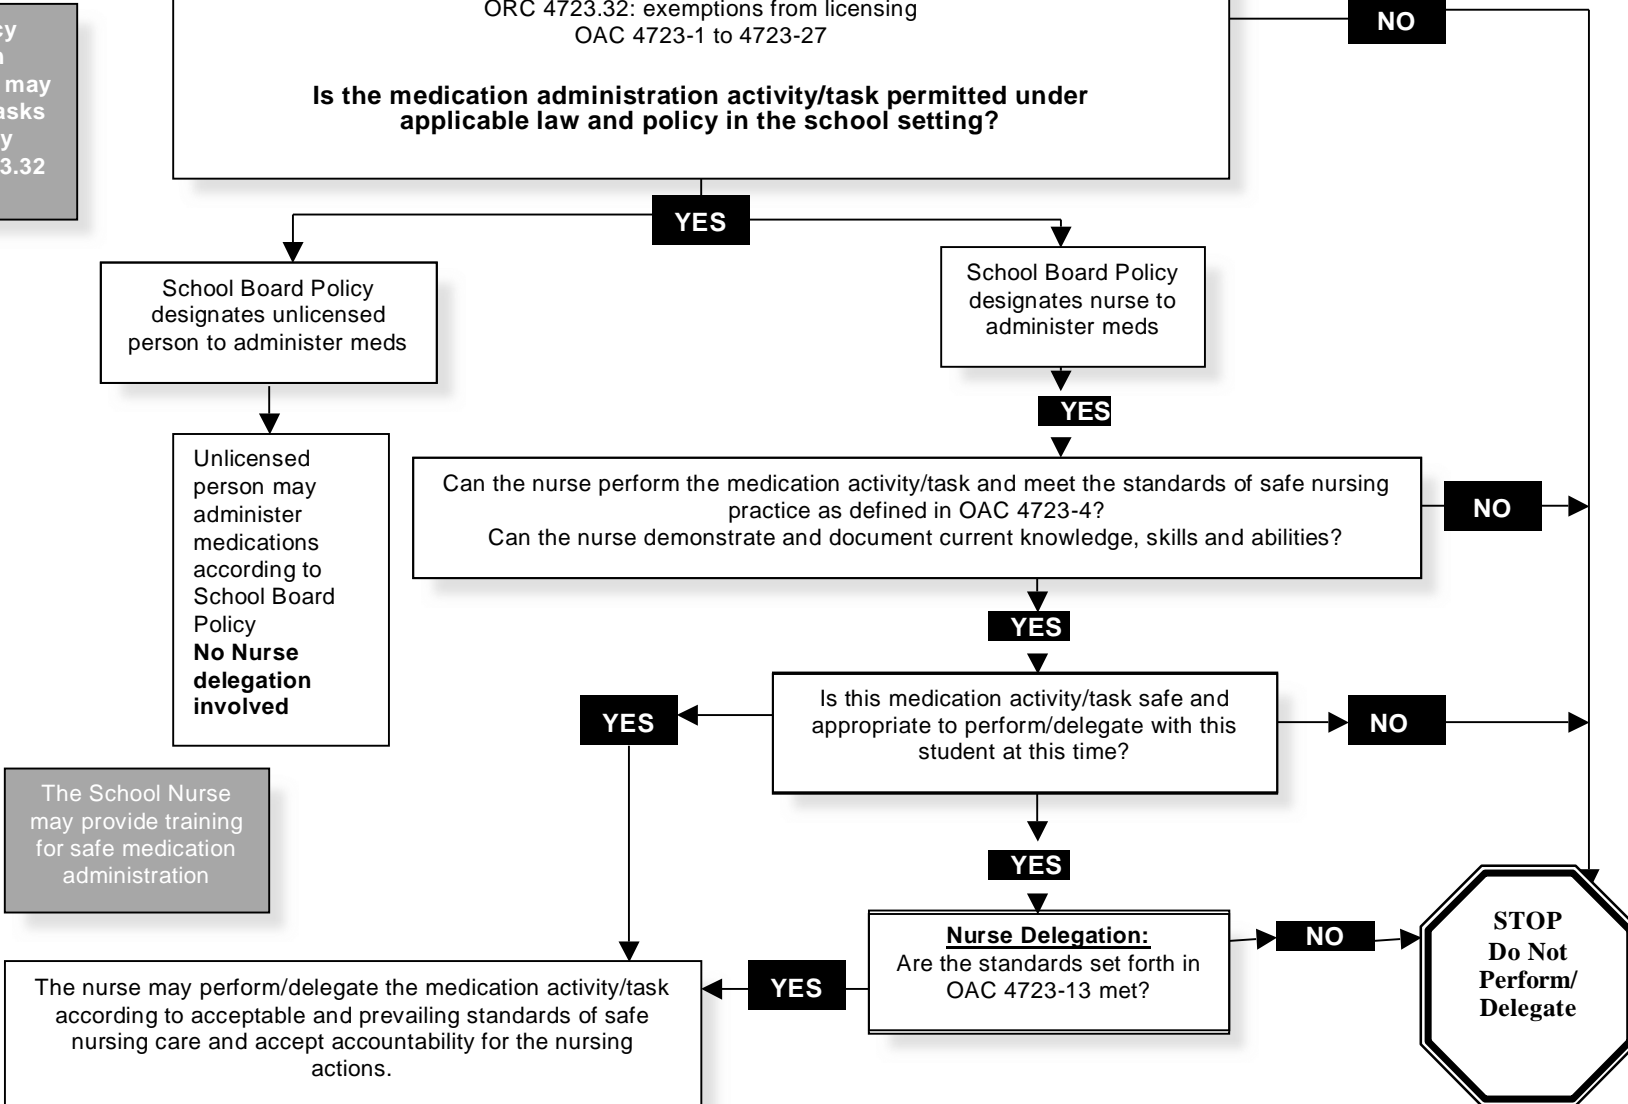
cy
n
may
asks
y
3.32

ORC 4723.32: exemptions from licensing
OAC 4723-1 to 4723-27

**Is the medication administration activity/task permitted under applicable law and policy in the school setting?**

NO

YES

School Board Policy designates unlicensed person to administer meds

School Board Policy designates nurse to administer meds

Unlicensed person may administer medications according to School Board Policy
**No Nurse delegation involved**

YES

Can the nurse perform the medication activity/task and meet the standards of safe nursing practice as defined in OAC 4723-4?
Can the nurse demonstrate and document current knowledge, skills and abilities?

NO

YES

YES

Is this medication activity/task safe and appropriate to perform/delegate with this student at this time?

NO

The School Nurse may provide training for safe medication administration

YES

**Nurse Delegation:**
Are the standards set forth in OAC 4723-13 met?

NO

STOP
Do Not
Perform/
Delegate

YES

The nurse may perform/delegate the medication activity/task according to acceptable and prevailing standards of safe nursing care and accept accountability for the nursing actions.